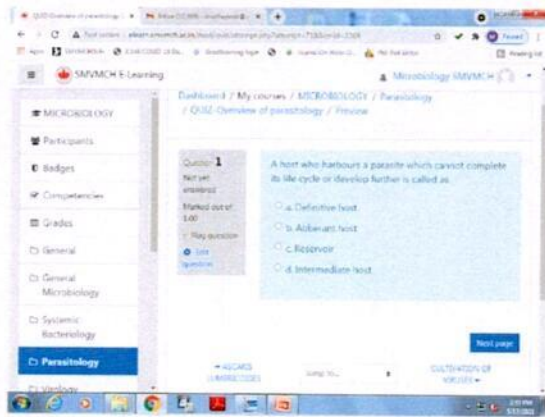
SMVMCH E-Learning

Microbiology SMVMCH

MICROBIOLOGY

Participants

Badges

Competencies

Grades

General

General Microbiology

Systemic Bacteriology

Parasitology

Virology

Dashboard / My courses / MICROBIOLOGY / Parasitology / QUIZ-Overview of parasitology / Preview

Question 1

Not yet answered

Marked out of 1.00

Flag question

Edit question

A host who harbours a parasite which cannot complete its life cycle or develop further is called as

a. Definitive host

b. Abberrant host

c. Reservoir

d. Intermediate host

Next page

Jump to...

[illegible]

CULTIVATION OF VIRUSES